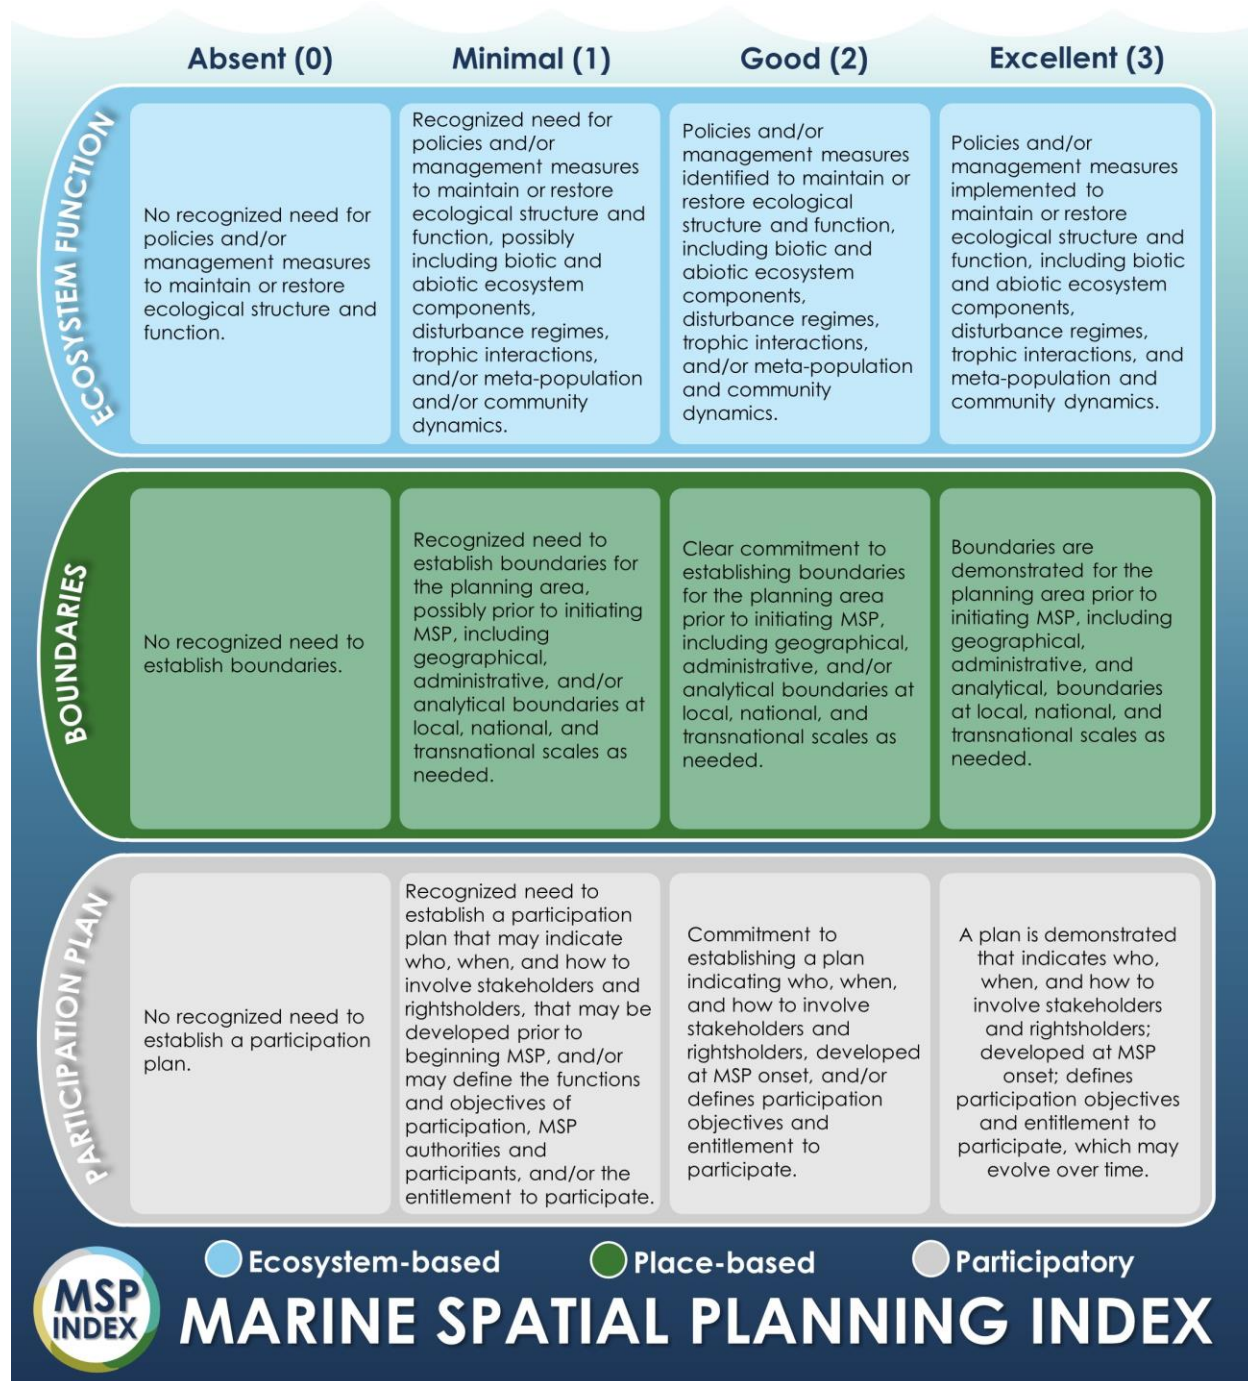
| | Absent (0) | Minimal (1) | Good (2) | Excellent (3) |
|---|---|---|---|---|
| ECOSYSTEM FUNCTION | No recognized need for policies and/or management measures to maintain or restore ecological structure and function. | Recognized need for policies and/or management measures to maintain or restore ecological structure and function, possibly including biotic and abiotic ecosystem components, disturbance regimes, trophic interactions, and/or meta-population and/or community dynamics. | Policies and/or management measures identified to maintain or restore ecological structure and function, including biotic and abiotic ecosystem components, disturbance regimes, trophic interactions, and/or meta-population and community dynamics. | Policies and/or management measures implemented to maintain or restore ecological structure and function, including biotic and abiotic ecosystem components, disturbance regimes, trophic interactions, and meta-population and community dynamics. |
| BOUNDARIES | No recognized need to establish boundaries. | Recognized need to establish boundaries for the planning area, possibly prior to initiating MSP, including geographical, administrative, and/or analytical boundaries at local, national, and transnational scales as needed. | Clear commitment to establishing boundaries for the planning area prior to initiating MSP, including geographical, administrative, and/or analytical boundaries at local, national, and transnational scales as needed. | Boundaries are demonstrated for the planning area prior to initiating MSP, including geographical, administrative, and analytical, boundaries at local, national, and transnational scales as needed. |
| PARTICIPATION PLAN | No recognized need to establish a participation plan. | Recognized need to establish a participation plan that may indicate who, when, and how to involve stakeholders and rightsholders, that may be developed prior to beginning MSP, and/or may define the functions and objectives of participation, MSP authorities and participants, and/or the entitlement to participate. | Commitment to establishing a plan indicating who, when, and how to involve stakeholders and rightsholders, developed at MSP onset, and/or defines participation objectives and entitlement to participate. | A plan is demonstrated that indicates who, when, and how to involve stakeholders and rightsholders; developed at MSP onset; defines participation objectives and entitlement to participate, which may evolve over time. |

Ecosystem-based Place-based Participatory

MSP INDEX MARINE SPATIAL PLANNING INDEX